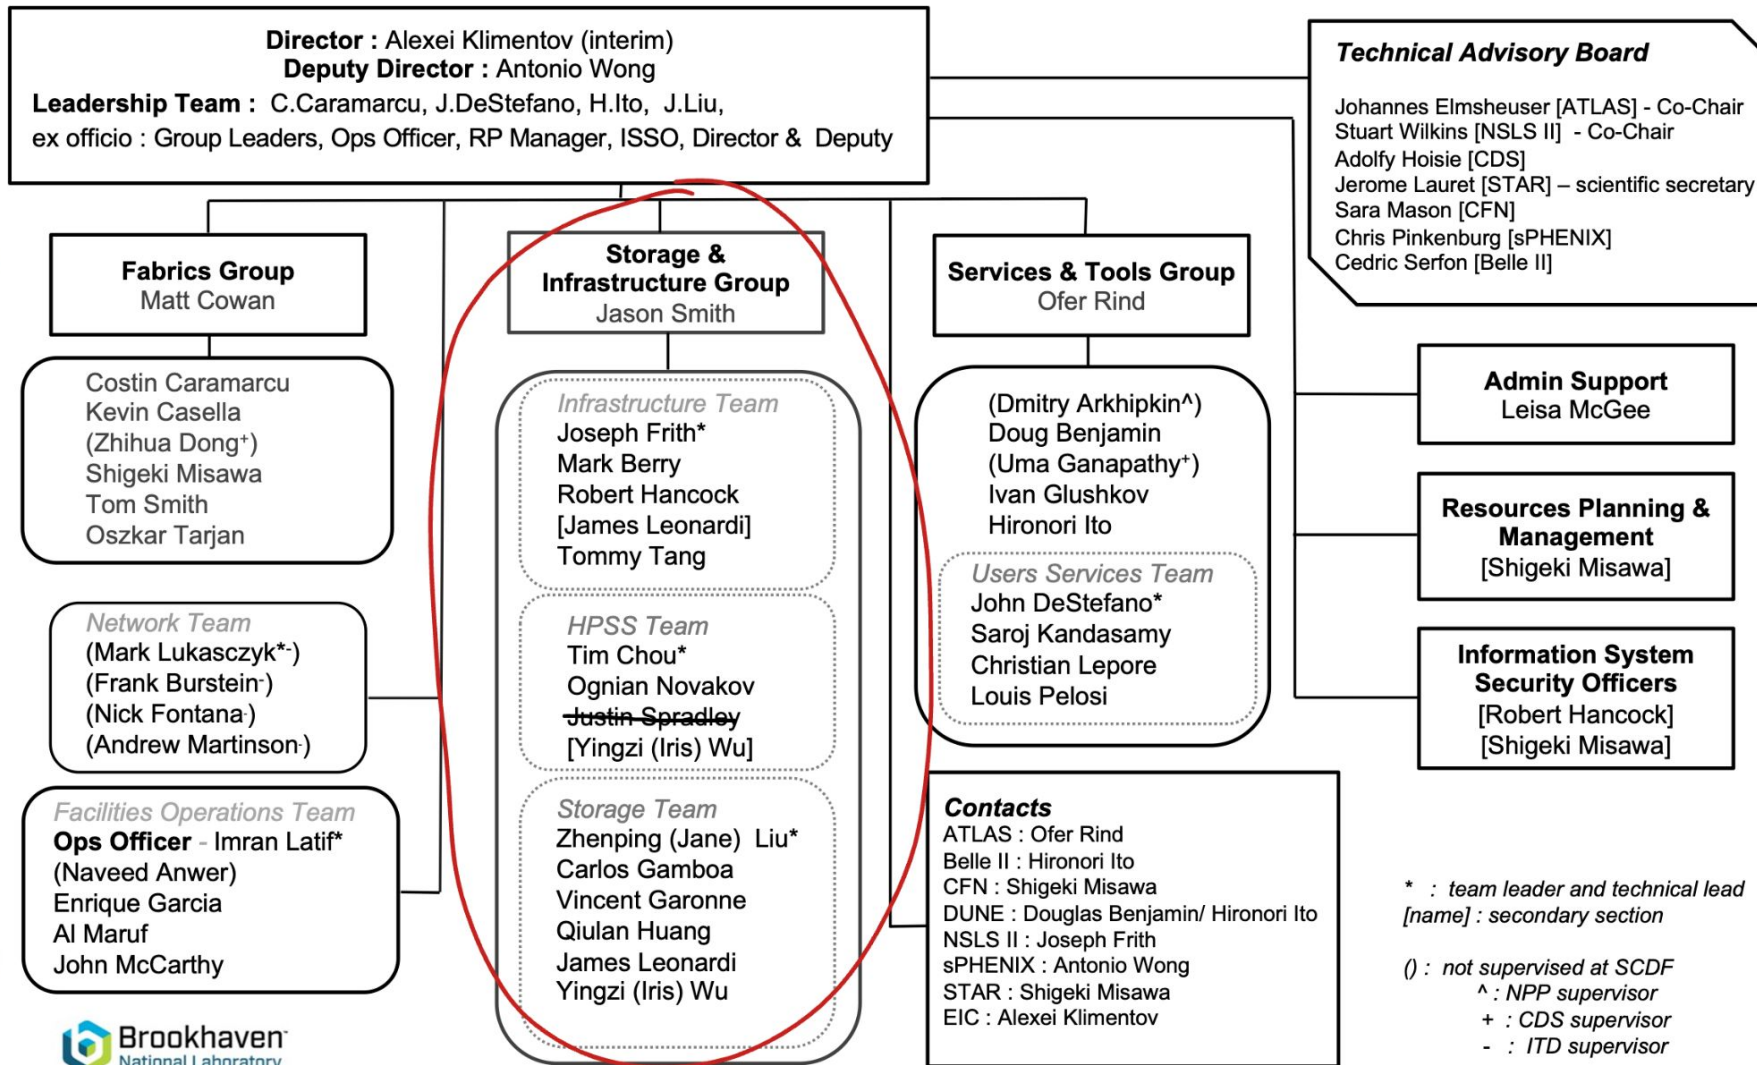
**Director :** Alexei Klimentov (interim)
**Deputy Director :** Antonio Wong
**Leadership Team :** C.Caramarcu, J.DeStefano, H.Ito, J.Liu,
ex officio : Group Leaders, Ops Officer, RP Manager, ISSO, Director & Deputy

*Technical Advisory Board*

Johannes Elmsheuser [ATLAS] - Co-Chair
Stuart Wilkins [NSLS II] - Co-Chair
Adolfy Hoisie [CDS]
Jerome Lauret [STAR] – scientific secretary
Sara Mason [CFN]
Chris Pinkenburg [sPHENIX]
Cedric Serfon [Belle II]

**Fabrics Group**
Matt Cowan

Costin Caramarcu
Kevin Casella
(Zhihua Dong+)
Shigeki Misawa
Tom Smith
Oszkar Tarjan

*Network Team*
(Mark Lukasczyk*-)
(Frank Burstein-)
(Nick Fontana-)
(Andrew Martinson-)

*Facilities Operations Team*
**Ops Officer** - Imran Latif*
(Naveed Anwer)
Enrique Garcia
Al Maruf
John McCarthy

**Storage & Infrastructure Group**
Jason Smith

*Infrastructure Team*
Joseph Frith*
Mark Berry
Robert Hancock
[James Leonardi]
Tommy Tang

*HPSS Team*
Tim Chou*
Ognian Novakov
~~Justin Spradley~~
[Yingzi (Iris) Wu]

*Storage Team*
Zhenping (Jane) Liu*
Carlos Gamboa
Vincent Garonne
Qiulan Huang
James Leonardi
Yingzi (Iris) Wu

**Services & Tools Group**
Ofer Rind

(Dmitry Arkhipkin^)
Doug Benjamin
(Uma Ganapathy+)
Ivan Glushkov
Hironori Ito

*Users Services Team*
John DeStefano*
Saroj Kandasamy
Christian Lepore
Louis Pelosi

**Admin Support**
Leisa McGee

**Resources Planning & Management**
[Shigeki Misawa]

**Information System Security Officers**
[Robert Hancock]
[Shigeki Misawa]

*Contacts*
ATLAS : Ofer Rind
Belle II : Hironori Ito
CFN : Shigeki Misawa
DUNE : Douglas Benjamin/ Hironori Ito
NSLS II : Joseph Frith
sPHENIX : Antonio Wong
STAR : Shigeki Misawa
EIC : Alexei Klimentov

* : team leader and technical lead
[name] : secondary section

() : not supervised at SCDF
^ : NPP supervisor
+ : CDS supervisor
- : ITD supervisor

Brookhaven National Laboratory